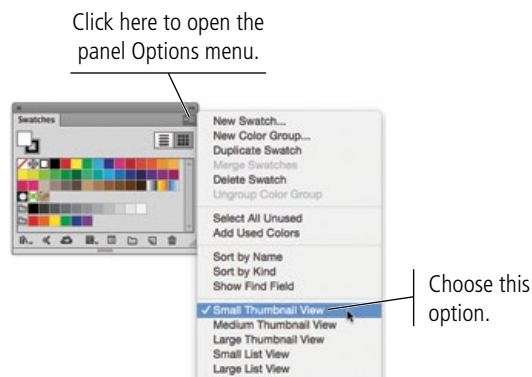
Click here to open the panel Options menu.

Swatches

New Swatch...
New Color Group...
Duplicate Swatch
Merge Swatches
Delete Swatch
Ungroup Color Group

Select All Unused
Add Used Colors

Sort by Name
Sort by Kind
Show Find Field

✓ Small Thumbnail View
Medium Thumbnail View
Large Thumbnail View
Small List View
Large List View

Choose this option.